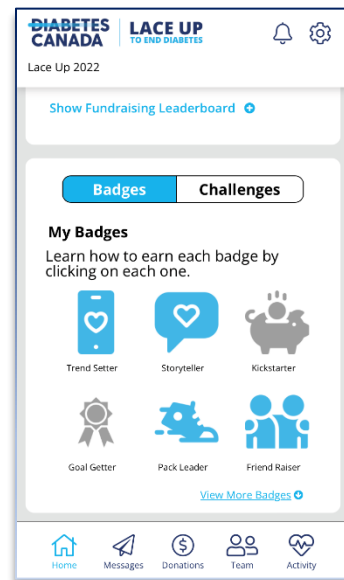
DIABETES CANADA | LACE UP TO END DIABETES

Lace Up 2022

Show Fundraising Leaderboard

Badges | Challenges

My Badges

Learn how to earn each badge by clicking on each one.

Trend Setter
Storyteller
Kickstarter
Goal Getter
Pack Leader
Friend Raiser

View More Badges

Home
Messages
Donations
Team
Activity